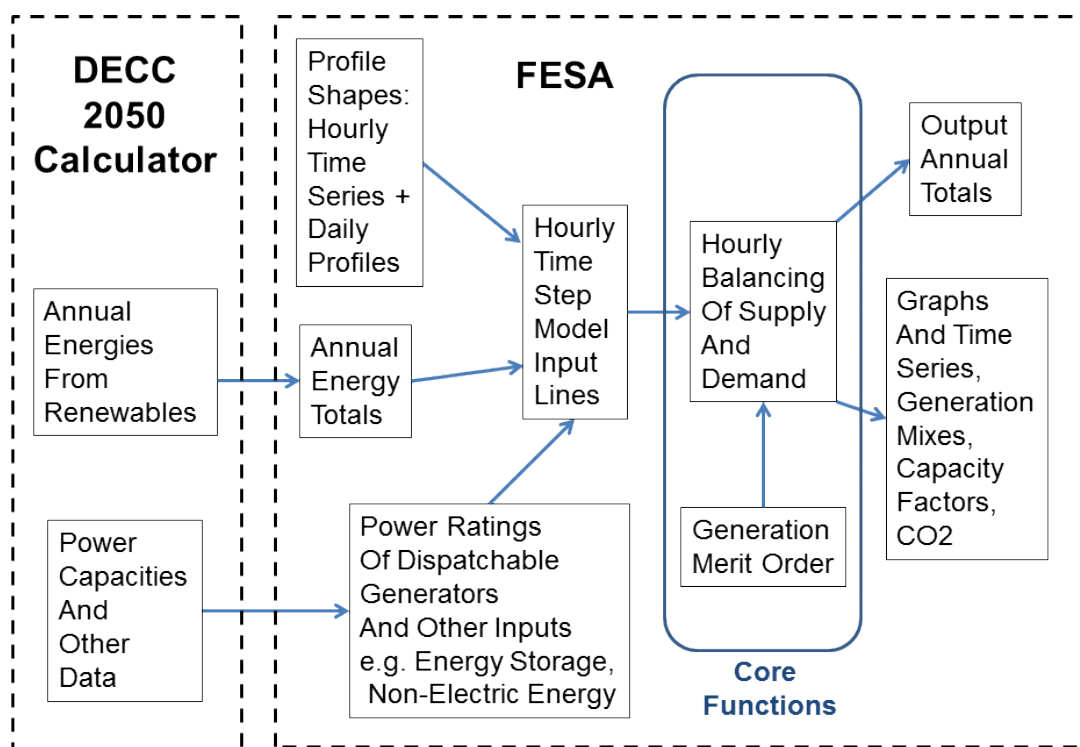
DECC 2050 Calculator

Annual Energies From Renewables

Power Capacities And Other Data

FESA

Profile Shapes: Hourly Time Series + Daily Profiles

Annual Energy Totals

Hourly Time Step Model Input Lines

Power Ratings Of Dispatchable Generators And Other Inputs e.g. Energy Storage, Non-Electric Energy

Hourly Balancing Of Supply And Demand

Generation Merit Order

Core Functions

Output Annual Totals

Graphs And Time Series, Generation Mixes, Capacity Factors, CO2